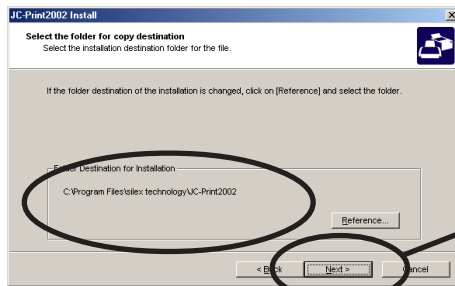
JC-Print2002 Install

Select the folder for copy destination
Select the installation destination folder for the file.

If the folder destination of the installation is changed, click on [Reference] and select the folder.

Folder Destination for Installation

C:\Program Files\silex technology\JC-Print2002

Reference...

< Back

Next >

Cancel